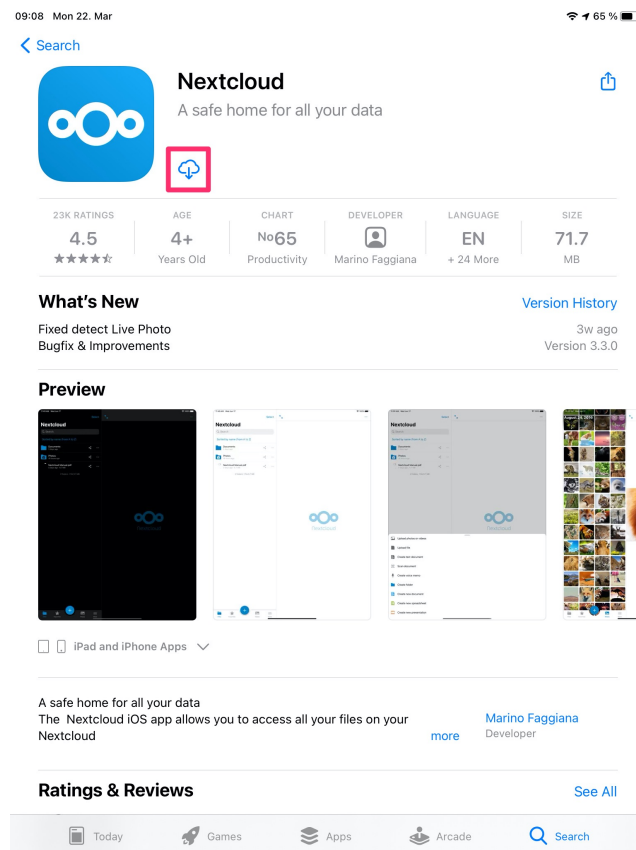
09:08 Mon 22. Mar

65 %

Search

Nextcloud

A safe home for all your data

| 23K RATINGS | AGE | CHART | DEVELOPER | LANGUAGE | SIZE |
|---|---|---|---|---|---|
| 4.5 | 4+ | No65 | | EN | 71.7 |
| ★★★★☆ | Years Old | Productivity | Marino Faggiana | + 24 More | MB |

What's New

Version History

Fixed detect Live Photo
Bugfix & Improvements

3w ago
Version 3.3.0

Preview

Nextcloud

iPad and iPhone Apps

A safe home for all your data
The Nextcloud iOS app allows you to access all your files on your Nextcloud

more

Marino Faggiana
Developer

Ratings & Reviews

See All

Today Games Apps Arcade Search